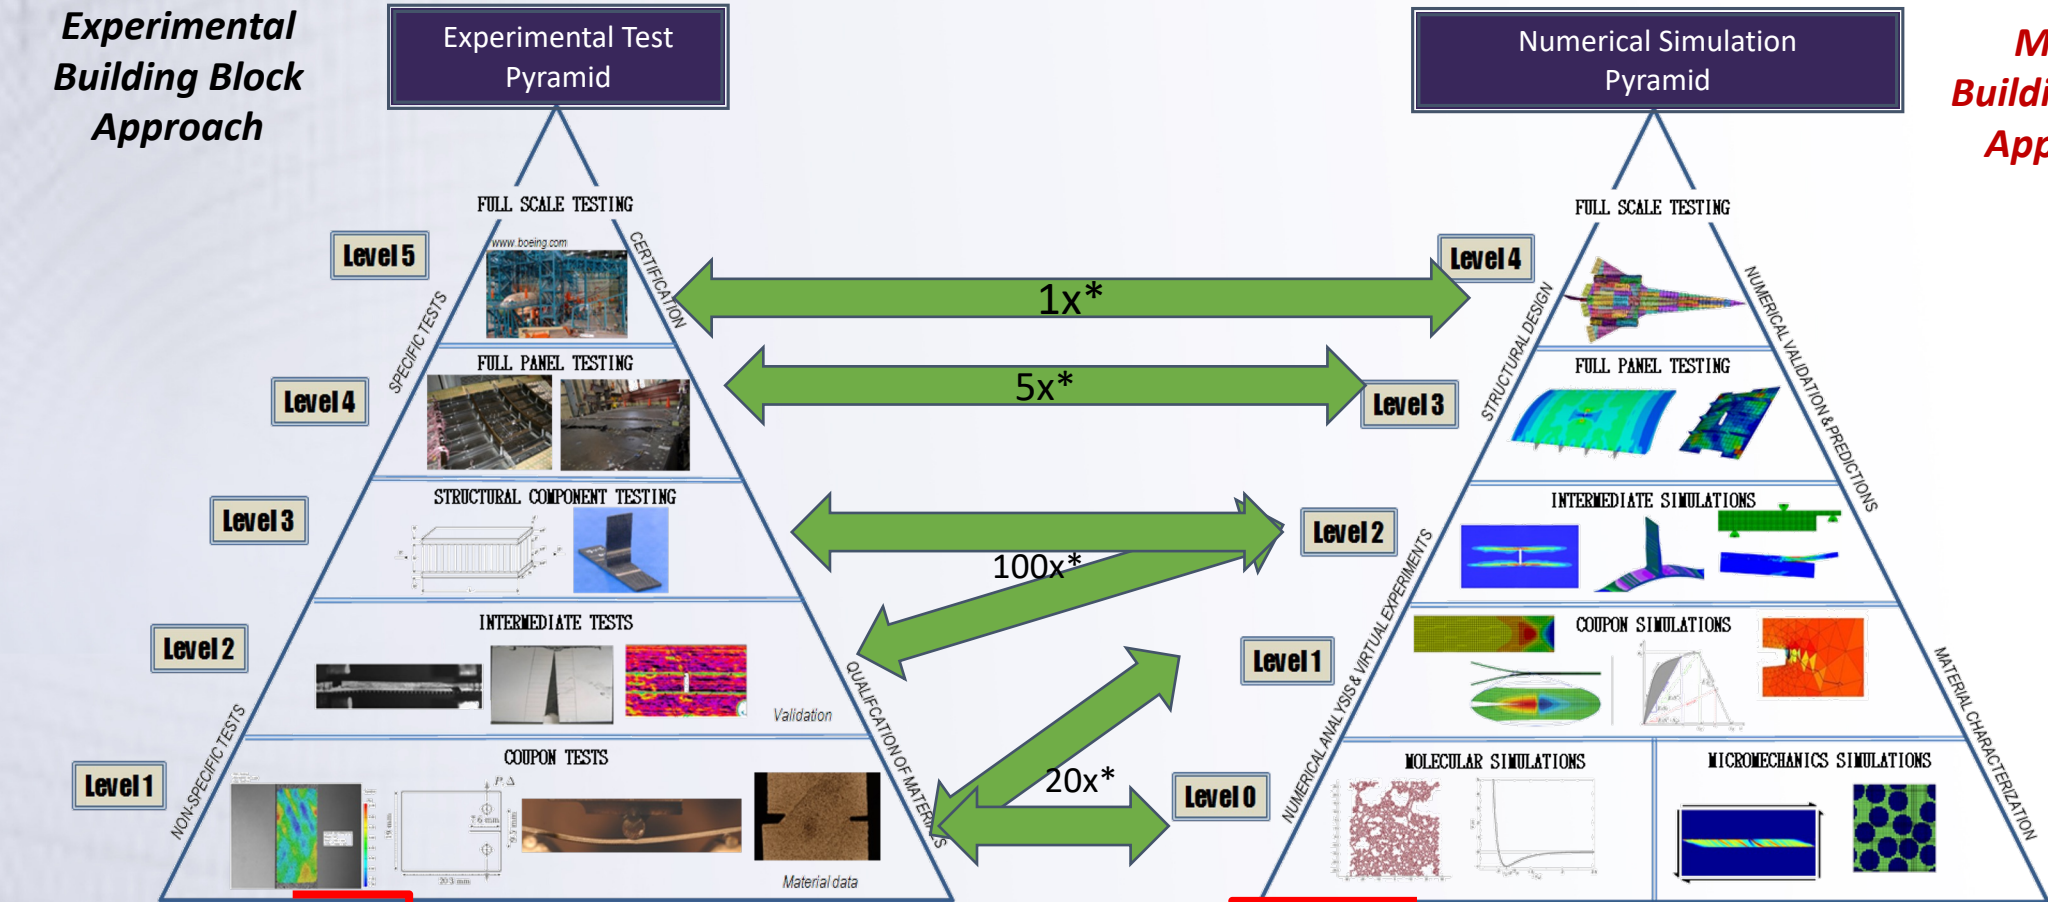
Experimental Building Block Approach

Experimental Test Pyramid

Numerical Simulation Pyramid

M
Buildi
App

FULL SCALE TESTING

www.boeing.com

Level 5

CERTIFICATION

SPECIFIC TESTS

FULL PANEL TESTING

Level 4

STRUCTURAL COMPONENT TESTING

Level 3

INTERMEDIATE TESTS

Level 2

Validation

QUALIFICATION OF MATERIALS

NON-SPECIFIC TESTS

COUPON TESTS

Level 1

Material data

1x*

5x*

100x*

20x*

FULL SCALE TESTING

Level 4

STRUCTURAL DESIGN

NUMERICAL VALIDATION & PREDICTIONS

FULL PANEL TESTING

Level 3

INTERMEDIATE SIMULATIONS

Level 2

NUMERICAL ANALYSIS & VIRTUAL EXPERIMENTS

COUPON SIMULATIONS

Level 1

MATERIAL CHARACTERIZATION

MOLECULAR SIMULATIONS

MICROMECHANICS SIMULATIONS

Level 0